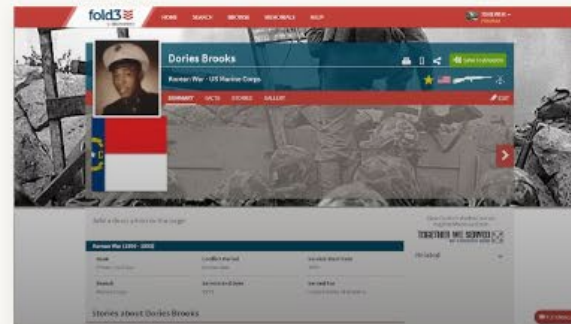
fold3

HOME SEARCH BROWSE MEMORIALS HELP

Dories Brooks

Korean War · US Marine Corps

SUMMARY FACTS STORIES GALLERY

EDIT

Add a description to the page

Korean War (1950 - 1953)

TOGETHER WE SERVED

Stories about Dories Brooks

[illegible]